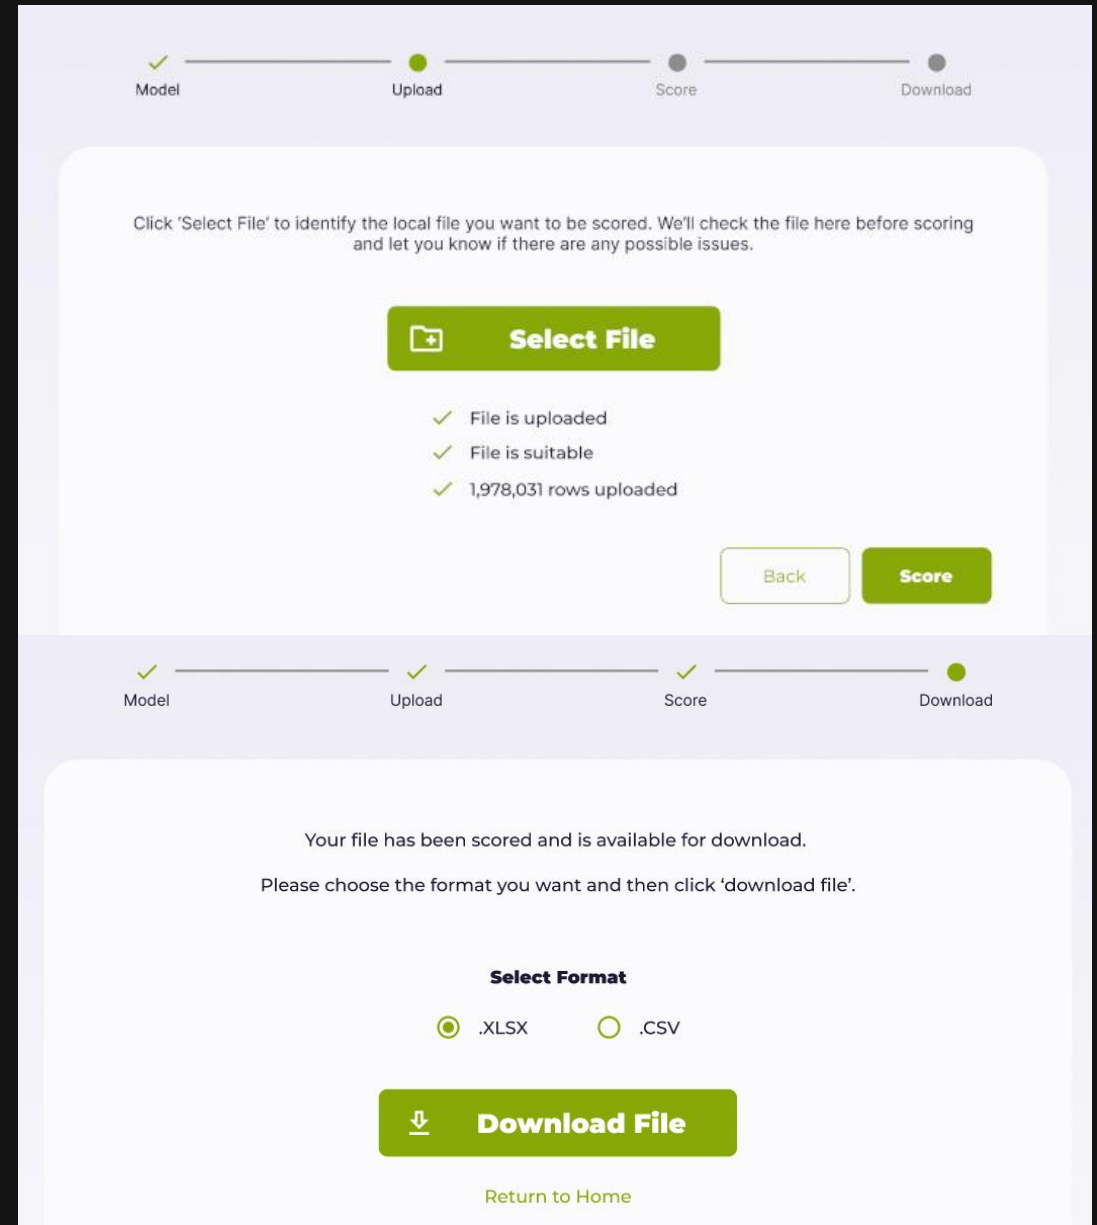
Model Upload Score Download

Click 'Select File' to identify the local file you want to be scored. We'll check the file here before scoring and let you know if there are any possible issues.

Select File

File is uploaded

File is suitable

1,978,031 rows uploaded

Back Score

Model Upload Score Download

Your file has been scored and is available for download.

Please choose the format you want and then click 'download file'.

Select Format

.XLSX .CSV

Download File

Return to Home